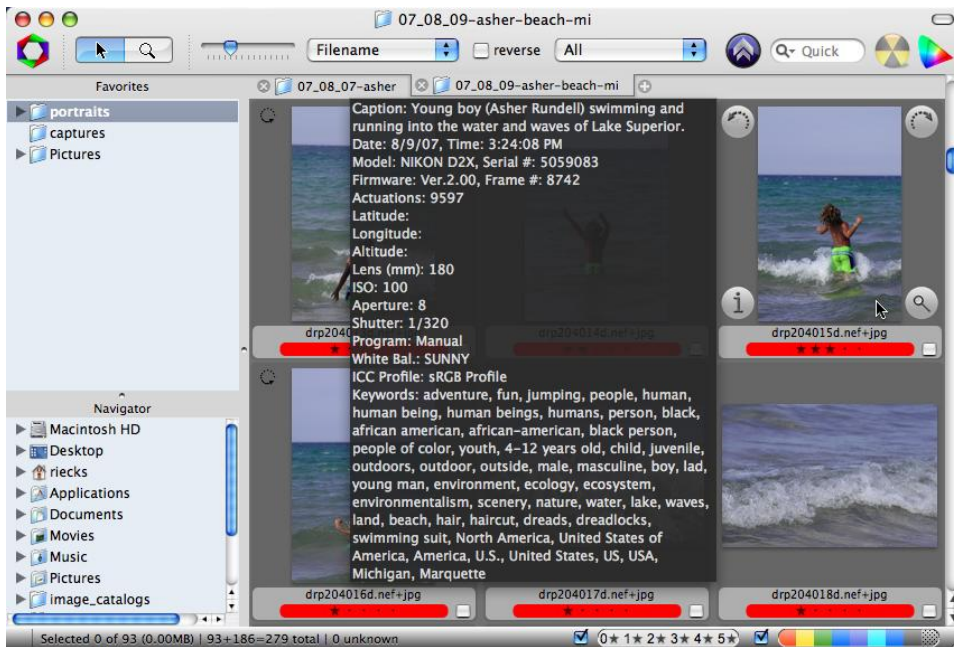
07_08_09-asher-beach-mi

Filename

reverse

All

Quick

Favorites

07_08_07-asher

07_08_09-asher-beach-mi

portraits
captures
Pictures

Caption: Young boy (Asher Rundell) swimming and running into the water and waves of Lake Superior.
Date: 8/9/07, Time: 3:24:08 PM
Model: NIKON D2X, Serial #: 5059083
Firmware: Ver.2.00, Frame #: 8742
Actuations: 9597
Latitude:
Longitude:
Altitude:
Lens (mm): 180
ISO: 100
Aperture: 8
Shutter: 1/320
Program: Manual
White Bal.: SUNNY
ICC Profile: sRGB Profile
Keywords: adventure, fun, jumping, people, human, human being, human beings, humans, person, black, african american, african-american, black person, people of color, youth, 4-12 years old, child, juvenile, outdoors, outdoor, outside, male, masculine, boy, lad, young man, environment, ecology, ecosystem, environmentalism, scenery, nature, water, lake, waves, land, beach, hair, haircut, dreads, dreadlocks, swimming suit, North America, United States of America, America, U.S., United States, US, USA, Michigan, Marquette

drp2040
drp204014d.nef+jpg
drp204015d.nef+jpg

Navigator

Macintosh HD
Desktop
riecks
Applications
Documents
Movies
Music
Pictures
image_catalogs

drp204016d.nef+jpg
drp204017d.nef+jpg
drp204018d.nef+jpg

Selected 0 of 93 (0.00MB) | 93+186=279 total | 0 unknown

0★ 1★ 2★ 3★ 4★ 5★